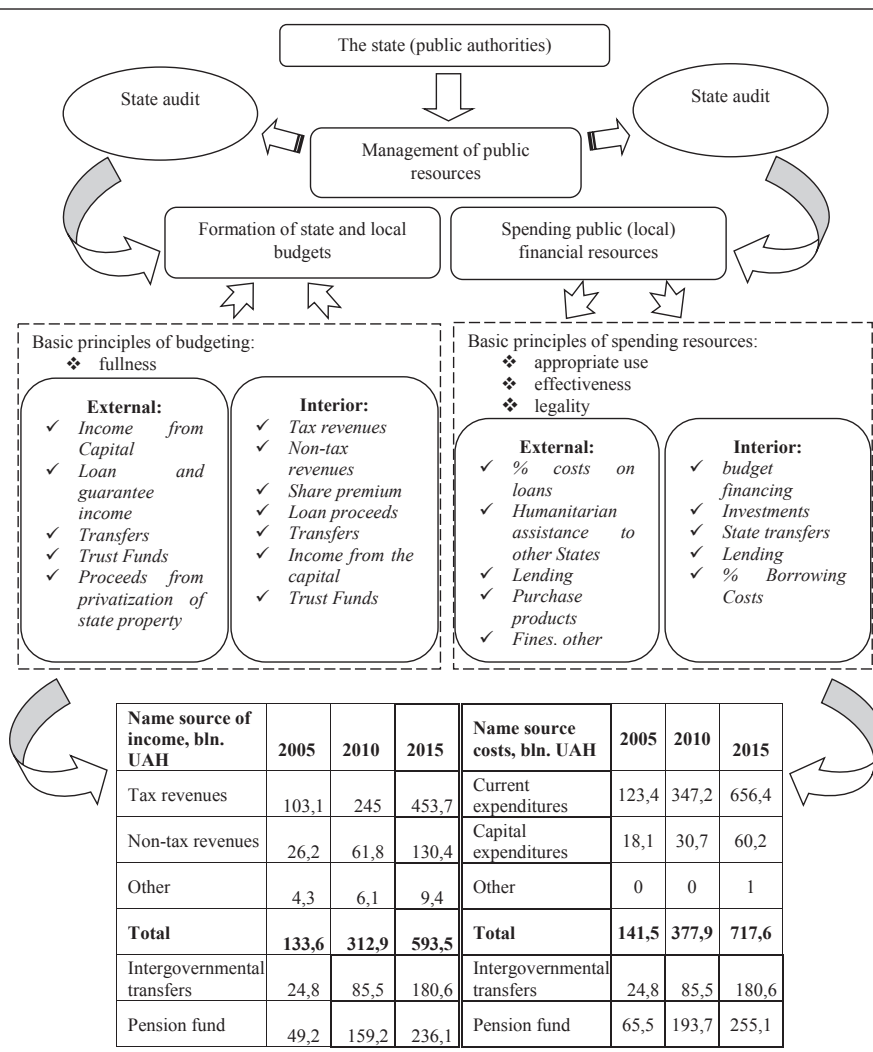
The state (public authorities)

State audit

State audit

Management of public resources

Formation of state and local budgets

Spending public (local) financial resources

Basic principles of budgeting:
❖ fullness

**External:**
✓ *Income from Capital*
✓ *Loan and guarantee income*
✓ *Transfers*
✓ *Trust Funds*
✓ *Proceeds from privatization of state property*

**Interior:**
✓ *Tax revenues*
✓ *Non-tax revenues*
✓ *Share premium*
✓ *Loan proceeds*
✓ *Transfers*
✓ *Income from the capital*
✓ *Trust Funds*

Basic principles of spending resources:
❖ appropriate use
❖ effectiveness
❖ legality

**External:**
✓ *% costs on loans*
✓ *Humanitarian assistance to other States*
✓ *Lending*
✓ *Purchase products*
✓ *Fines. other*

**Interior:**
✓ *budget financing*
✓ *Investments*
✓ *State transfers*
✓ *Lending*
✓ *% Borrowing Costs*

| Name source of income, bln. UAH | 2005 | 2010 | 2015 |
|---|---|---|---|
| Tax revenues | 103,1 | 245 | 453,7 |
| Non-tax revenues | 26,2 | 61,8 | 130,4 |
| Other | 4,3 | 6,1 | 9,4 |
| Total | 133,6 | 312,9 | 593,5 |
| Intergovernmental transfers | 24,8 | 85,5 | 180,6 |
| Pension fund | 49,2 | 159,2 | 236,1 |

| Name source costs, bln. UAH | 2005 | 2010 | 2015 |
|---|---|---|---|
| Current expenditures | 123,4 | 347,2 | 656,4 |
| Capital expenditures | 18,1 | 30,7 | 60,2 |
| Other | 0 | 0 | 1 |
| Total | 141,5 | 377,9 | 717,6 |
| Intergovernmental transfers | 24,8 | 85,5 | 180,6 |
| Pension fund | 65,5 | 193,7 | 255,1 |